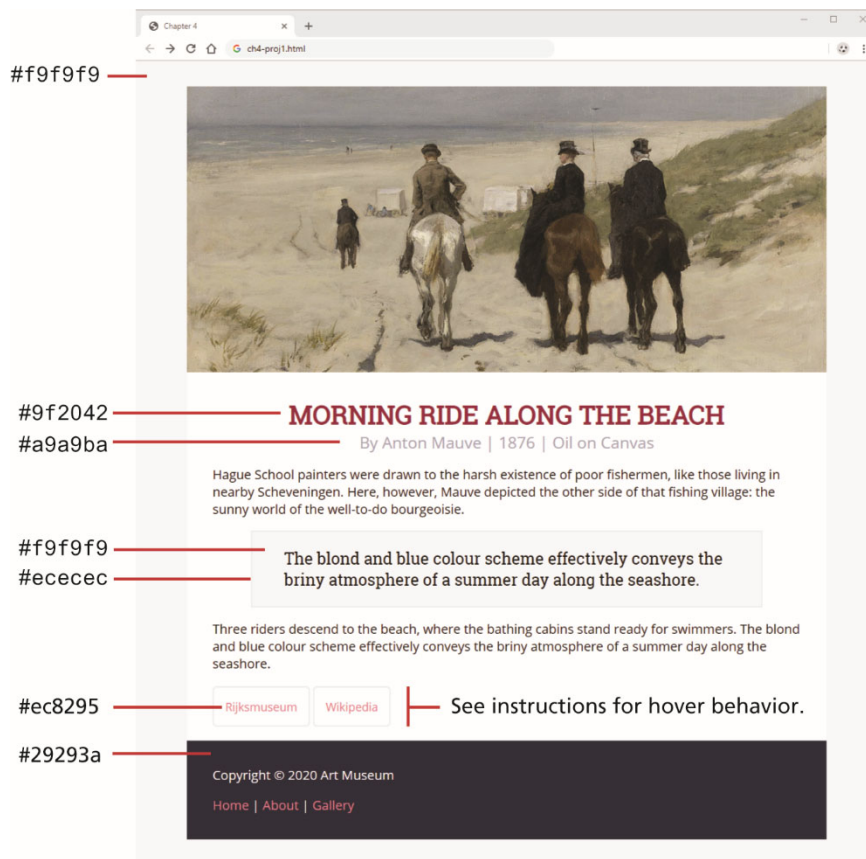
Chapter 4

ch4-proj1.html

#f9f9f9

#9f2042

MORNING RIDE ALONG THE BEACH

#a9a9ba

By Anton Mauve | 1876 | Oil on Canvas

Hague School painters were drawn to the harsh existence of poor fishermen, like those living in nearby Scheveningen. Here, however, Mauve depicted the other side of that fishing village: the sunny world of the well-to-do bourgeoisie.

#f9f9f9

#ececec

The blond and blue colour scheme effectively conveys the briny atmosphere of a summer day along the seashore.

Three riders descend to the beach, where the bathing cabins stand ready for swimmers. The blond and blue colour scheme effectively conveys the briny atmosphere of a summer day along the seashore.

#ec8295

Rijksmuseum

Wikipedia

See instructions for hover behavior.

#29293a

Copyright © 2020 Art Museum

Home | About | Gallery